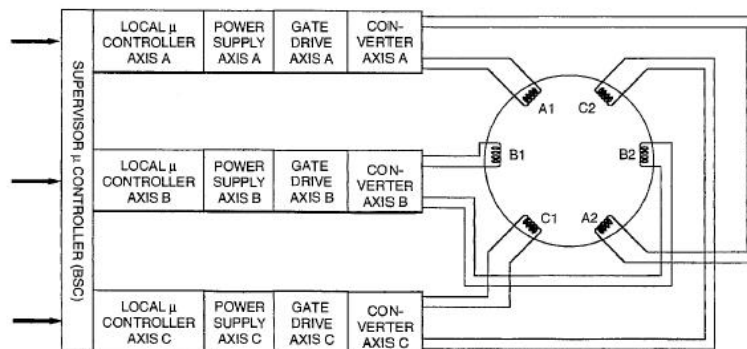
SUPERVISOR μ CONTROLLER (BSC)

LOCAL μ CONTROLLER AXIS A

POWER SUPPLY AXIS A

GATE DRIVE AXIS A

CONVERTER AXIS A

LOCAL μ CONTROLLER AXIS B

POWER SUPPLY AXIS B

GATE DRIVE AXIS B

CONVERTER AXIS B

LOCAL μ CONTROLLER AXIS C

POWER SUPPLY AXIS C

GATE DRIVE AXIS C

CONVERTER AXIS C

A1

C2

B1

B2

C1

A2